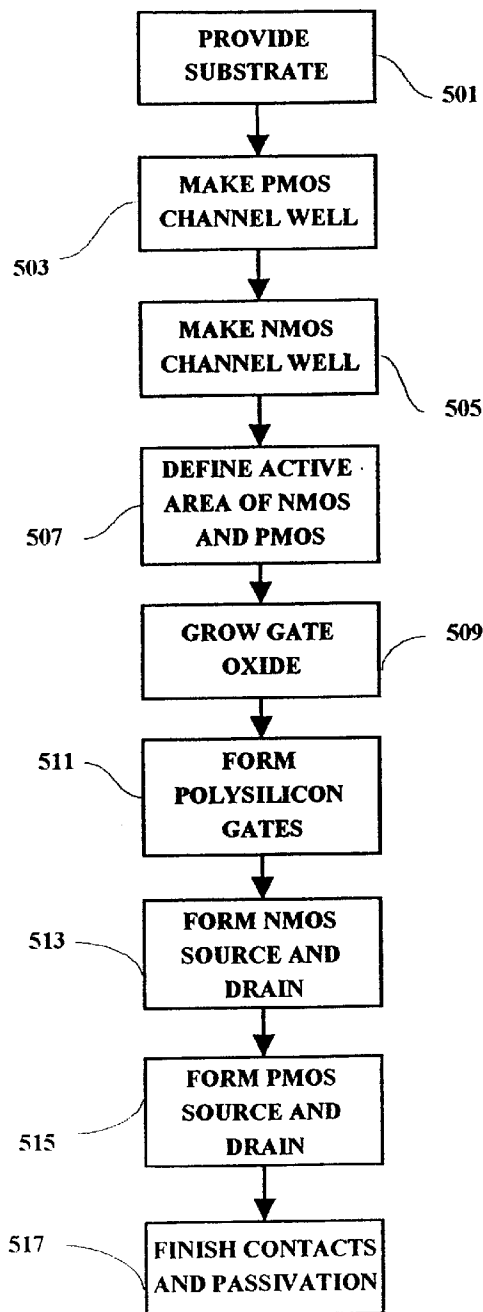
PROVIDE SUBSTRATE

501

MAKE PMOS CHANNEL WELL

503

MAKE NMOS CHANNEL WELL

505

DEFINE ACTIVE AREA OF NMOS AND PMOS

507

GROW GATE OXIDE

509

511

FORM POLYSILICON GATES

513

FORM NMOS SOURCE AND DRAIN

FORM PMOS SOURCE AND DRAIN

515

517

FINISH CONTACTS AND PASSIVATION